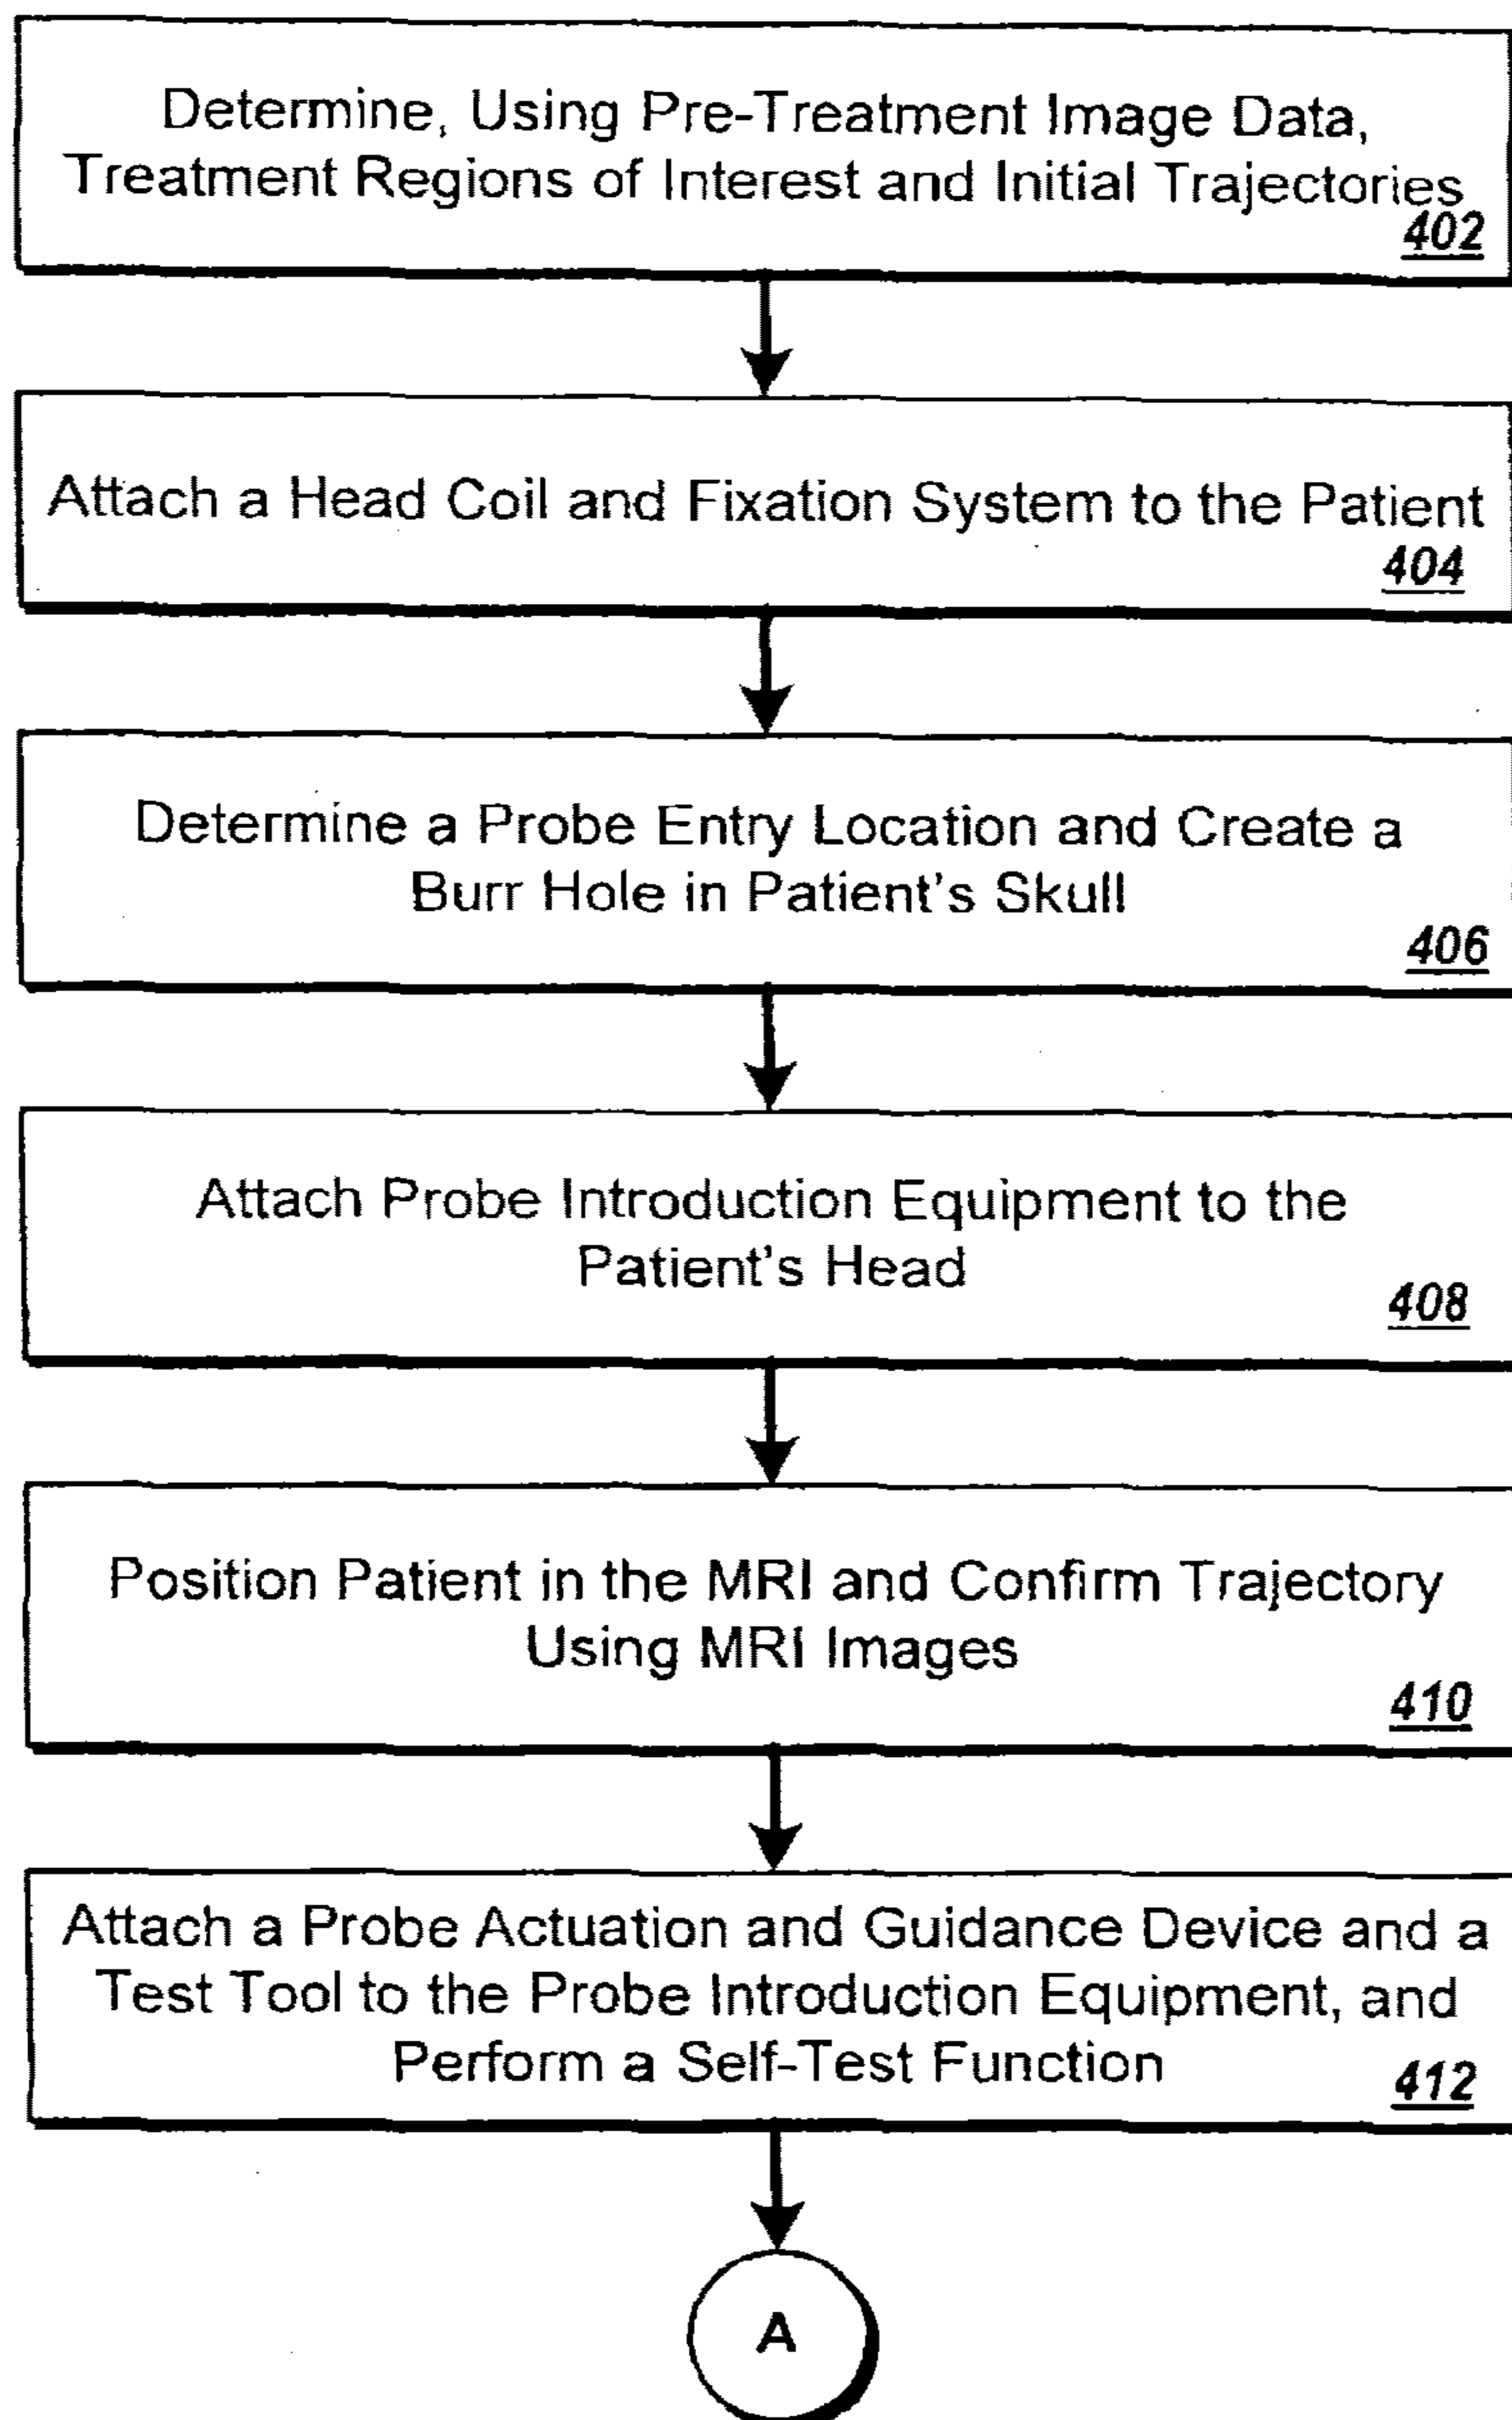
Determine, Using Pre-Treatment Image Data, Treatment Regions of Interest and Initial Trajectories
402

Attach a Head Coil and Fixation System to the Patient
404

Determine a Probe Entry Location and Create a Burr Hole in Patient's Skull
406

Attach Probe Introduction Equipment to the Patient's Head
408

Position Patient in the MRI and Confirm Trajectory Using MRI Images
410

Attach a Probe Actuation and Guidance Device and a Test Tool to the Probe Introduction Equipment, and Perform a Self-Test Function
412

A